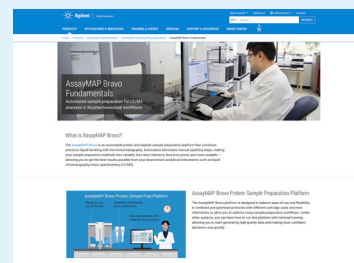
Agilent

AssayMAP Bravo Fundamentals

Automated sample preparation for LC/MS analysis in biopharmaceutical workflows

What is AssayMAP Bravo?

AssayMAP Bravo Protein Sample Prep Platform

AssayMAP Bravo Protein Sample Preparation Platform

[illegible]